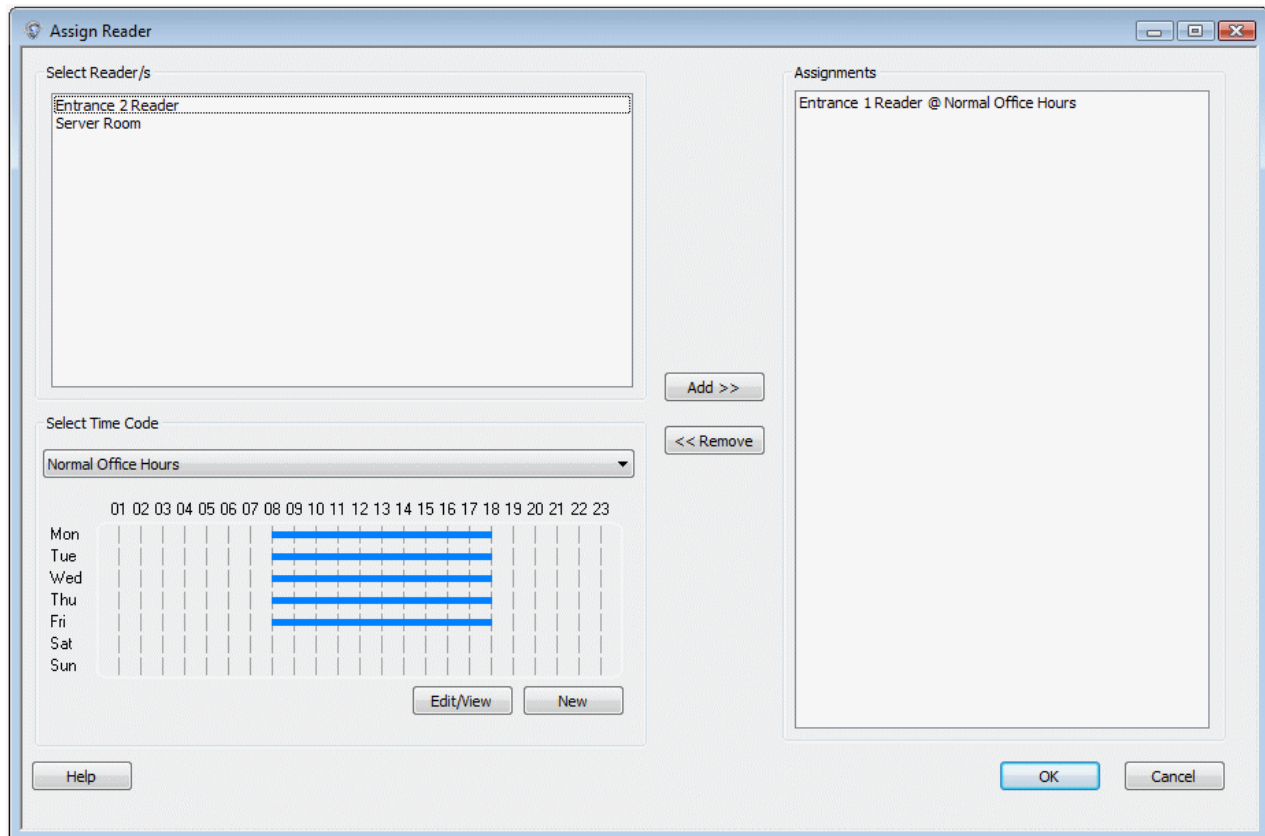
Assign Reader

Select Reader/s

Entrance 2 Reader
Server Room

Select Time Code

Normal Office Hours

01 02 03 04 05 06 07 08 09 10 11 12 13 14 15 16 17 18 19 20 21 22 23

Mon
Tue
Wed
Thu
Fri
Sat
Sun

Edit/View
New

Add >>
<< Remove

Assignments

Entrance 1 Reader @ Normal Office Hours

Help
OK
Cancel